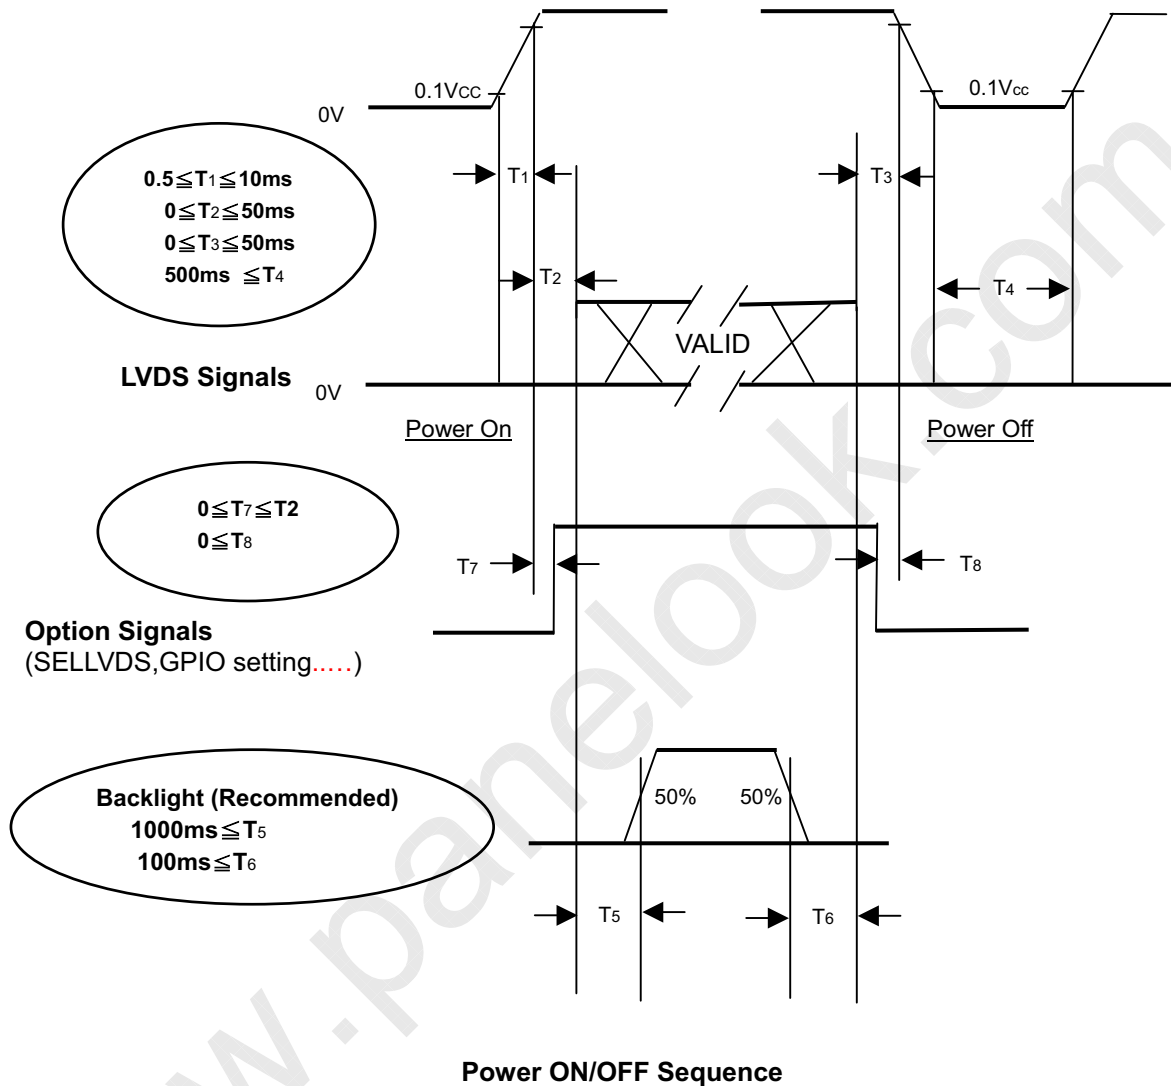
0.1VCC

0V

0.1Vcc

$0.5 \leqq T_1 \leqq 10ms$
$0 \leqq T_2 \leqq 50ms$
$0 \leqq T_3 \leqq 50ms$
$500ms \leqq T_4$

$T_1$

$T_3$

$T_2$

$T_4$

VALID

LVDS Signals

0V

Power On

Power Off

$0 \leqq T_7 \leqq T2$
$0 \leqq T_8$

$T_7$

$T_8$

Option Signals
(SELLVDS,GPIO setting.....)

Backlight (Recommended)
$1000ms \leqq T_5$
$100ms \leqq T_6$

50%

50%

$T_5$

$T_6$

Power ON/OFF Sequence

www.panelook.com